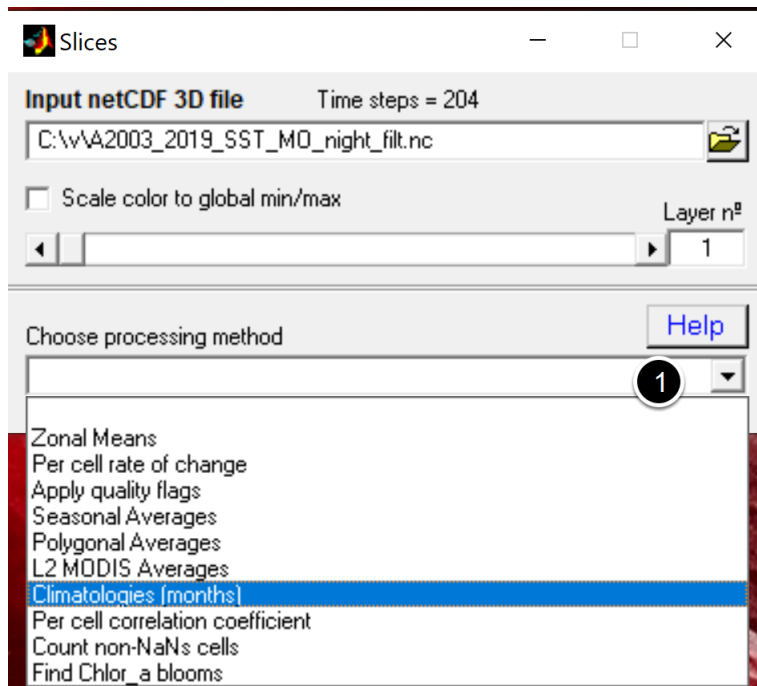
Slices

Input netCDF 3D file Time steps = 204

C:\v\A2003_2019_SST_MO_night_filt.nc

Scale color to global min/max

Layer nº

1

Choose processing method

Help

1

Zonal Means
Per cell rate of change
Apply quality flags
Seasonal Averages
Polygonal Averages
L2 MODIS Averages
Climatologies (months)
Per cell correlation coefficient
Count non-NaNs cells
Find Chlor_a blooms